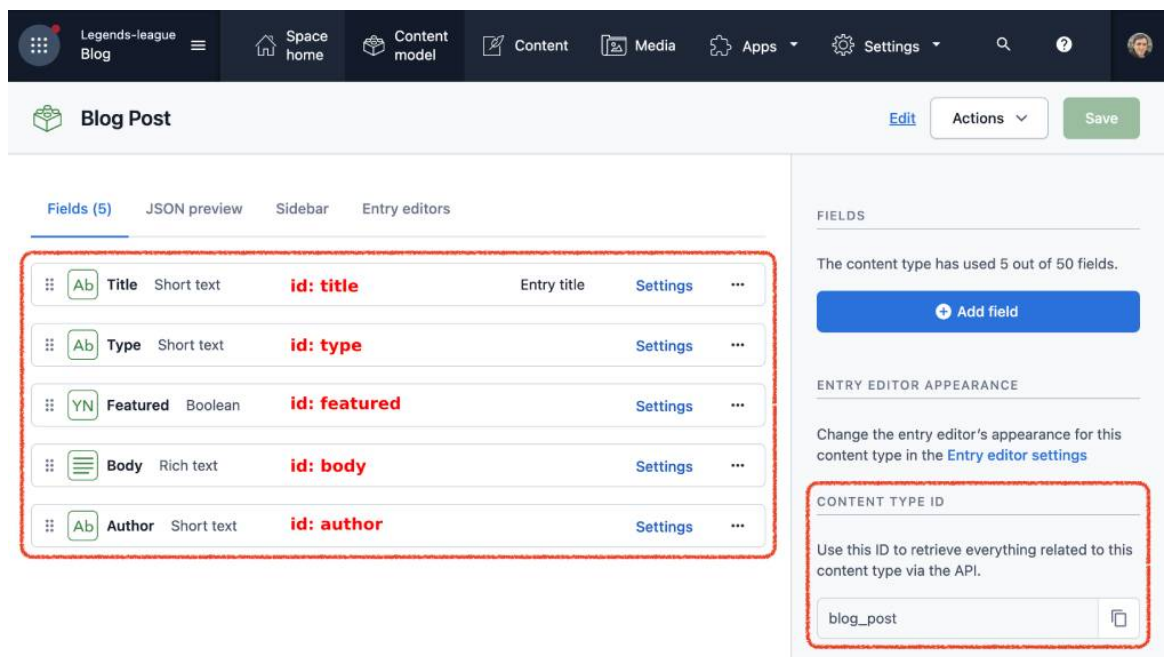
Legends-league Blog

Space home

Content model

Content

Media

Apps

Settings

Blog Post

Edit

Actions

Save

Fields (5)

JSON preview

Sidebar

Entry editors

| | | | | | |
|---|---|---|---|---|---|
| Ab | Title Short text | id: title | Entry title | Settings | ··· |
| Ab | Type Short text | id: type | | Settings | ··· |
| YN | Featured Boolean | id: featured | | Settings | ··· |
| | Body Rich text | id: body | | Settings | ··· |
| Ab | Author Short text | id: author | | Settings | ··· |

FIELDS

The content type has used 5 out of 50 fields.

Add field

ENTRY EDITOR APPEARANCE

Change the entry editor's appearance for this content type in the Entry editor settings

CONTENT TYPE ID

Use this ID to retrieve everything related to this content type via the API.

blog_post